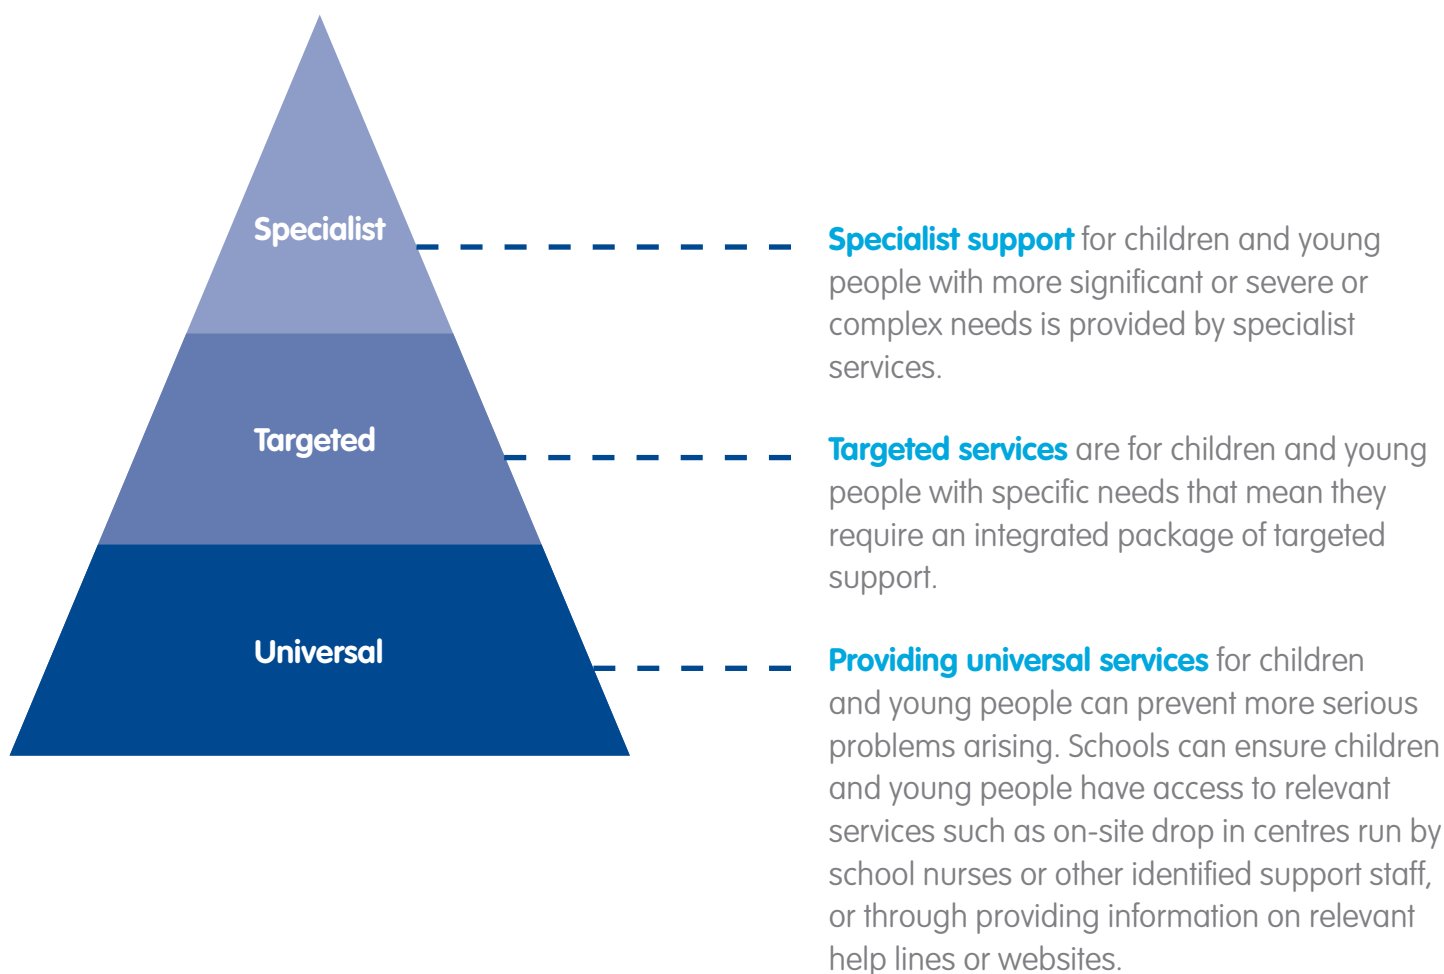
Specialist

Targeted

Universal

Specialist support for children and young people with more significant or severe or complex needs is provided by specialist services.

Targeted services are for children and young people with specific needs that mean they require an integrated package of targeted support.

Providing universal services for children and young people can prevent more serious problems arising. Schools can ensure children and young people have access to relevant services such as on-site drop in centres run by school nurses or other identified support staff, or through providing information on relevant help lines or websites.